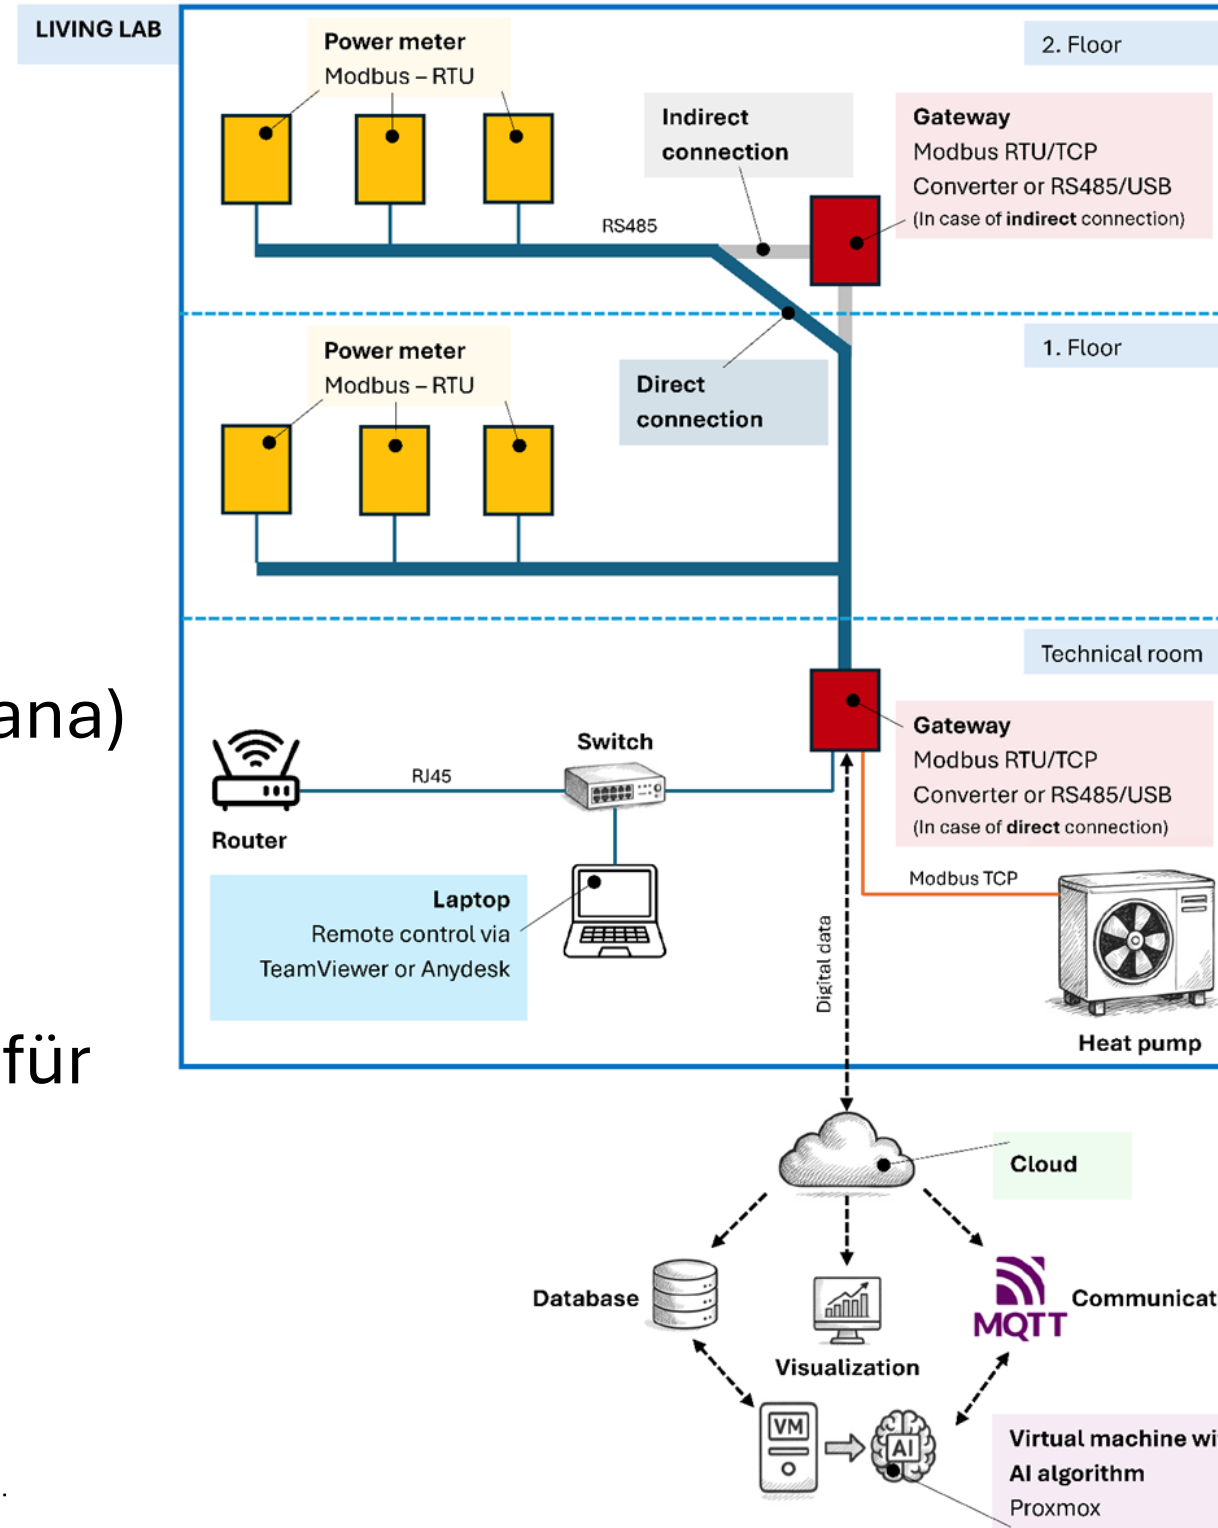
LIVING LAB

Power meter
Modbus – RTU

2. Floor

Indirect connection

Gateway
Modbus RTU/TCP
Converter or RS485/USB
(In case of **indirect** connection)

RS485

1. Floor

Power meter
Modbus – RTU

Direct connection

ana)

Technical room

Switch

RJ45

Router

Gateway
Modbus RTU/TCP
Converter or RS485/USB
(In case of **direct** connection)

Modbus TCP

Laptop
Remote control via
TeamViewer or Anydesk

Digital data

für

Heat pump

Cloud

Database

Visualization

MQTT

Communicat

VM

AI

Virtual machine wi
AI algorithm
Proxmox